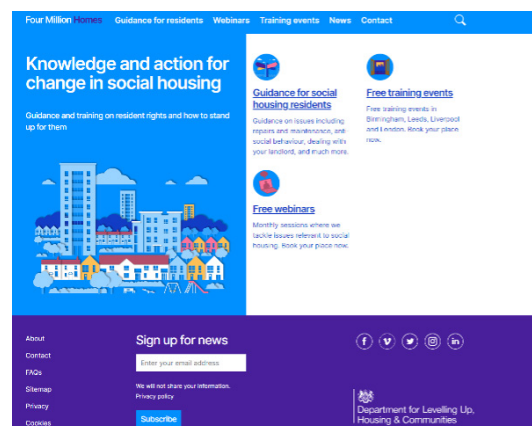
Four Million Homes Guidance for residents Webinars Training events News Contact

Knowledge and action for change in social housing

Guidance and training on resident rights and how to stand up for them

Guidance for social housing residents

Guidance on issues including repairs and maintenance, anti-social behaviour, dealing with your landlord, and much more.

Free training events

Free training events in Birmingham, Leeds, Liverpool and London. Book your place now.

Free webinars

Monthly sessions where we tackle issues relevant to social housing. Book your place now.

About
Contact
FAQs
Sitemap
Privacy
Cookies

Sign up for news

Enter your email address

We will not share your information.
Privacy policy

Subscribe

Department for Levelling Up, Housing & Communities